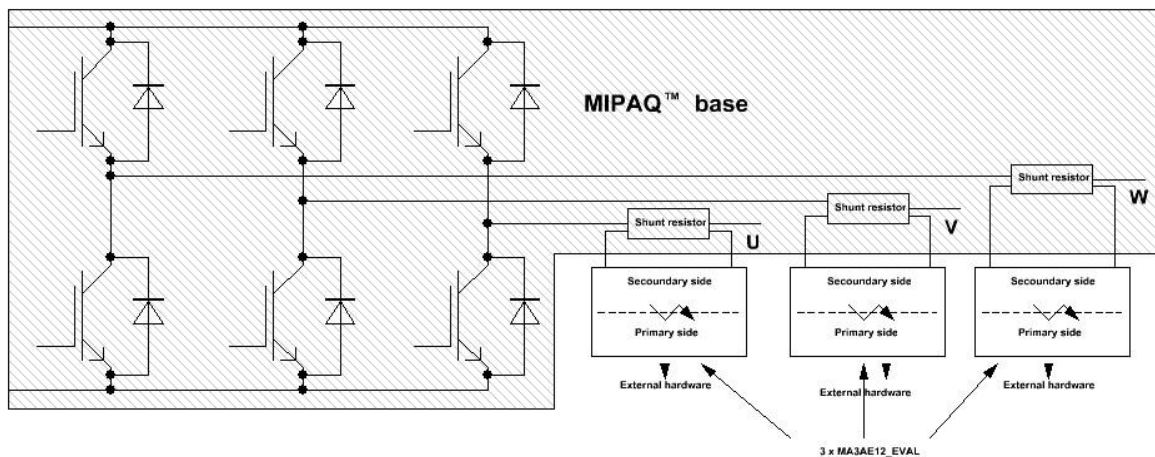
MIPAQ™ base

Shunt resistor

W

Shunt resistor

V

Shunt resistor

U

Secoundary side

Primary side

External hardware

Secoundary side

Primary side

External hardware

Secoundary side

Primary side

External hardware

3 x MA3AE12_EVAL